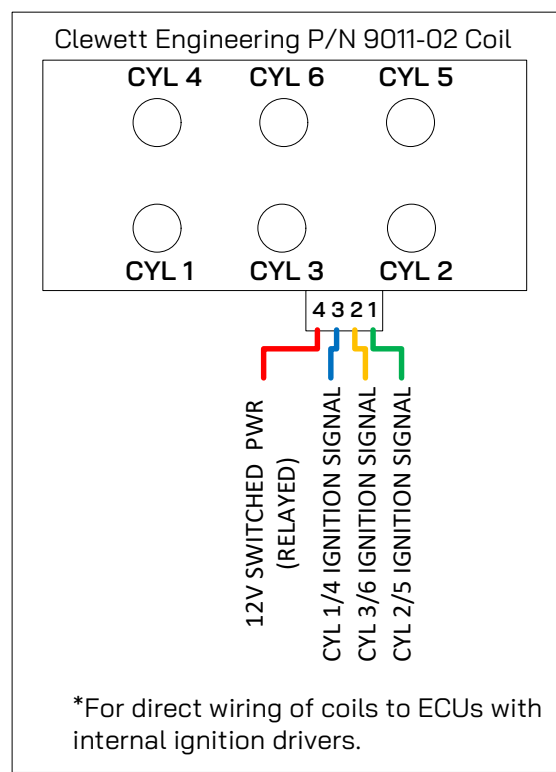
Clewett Engineering P/N 9011-02 Coil

CYL 4 CYL 6 CYL 5

CYL 1 CYL 3 CYL 2

4 3 2 1

12V SWITCHED PWR (RELAYED)

CYL 1/4 IGNITION SIGNAL

CYL 3/6 IGNITION SIGNAL

CYL 2/5 IGNITION SIGNAL

*For direct wiring of coils to ECUs with internal ignition drivers.